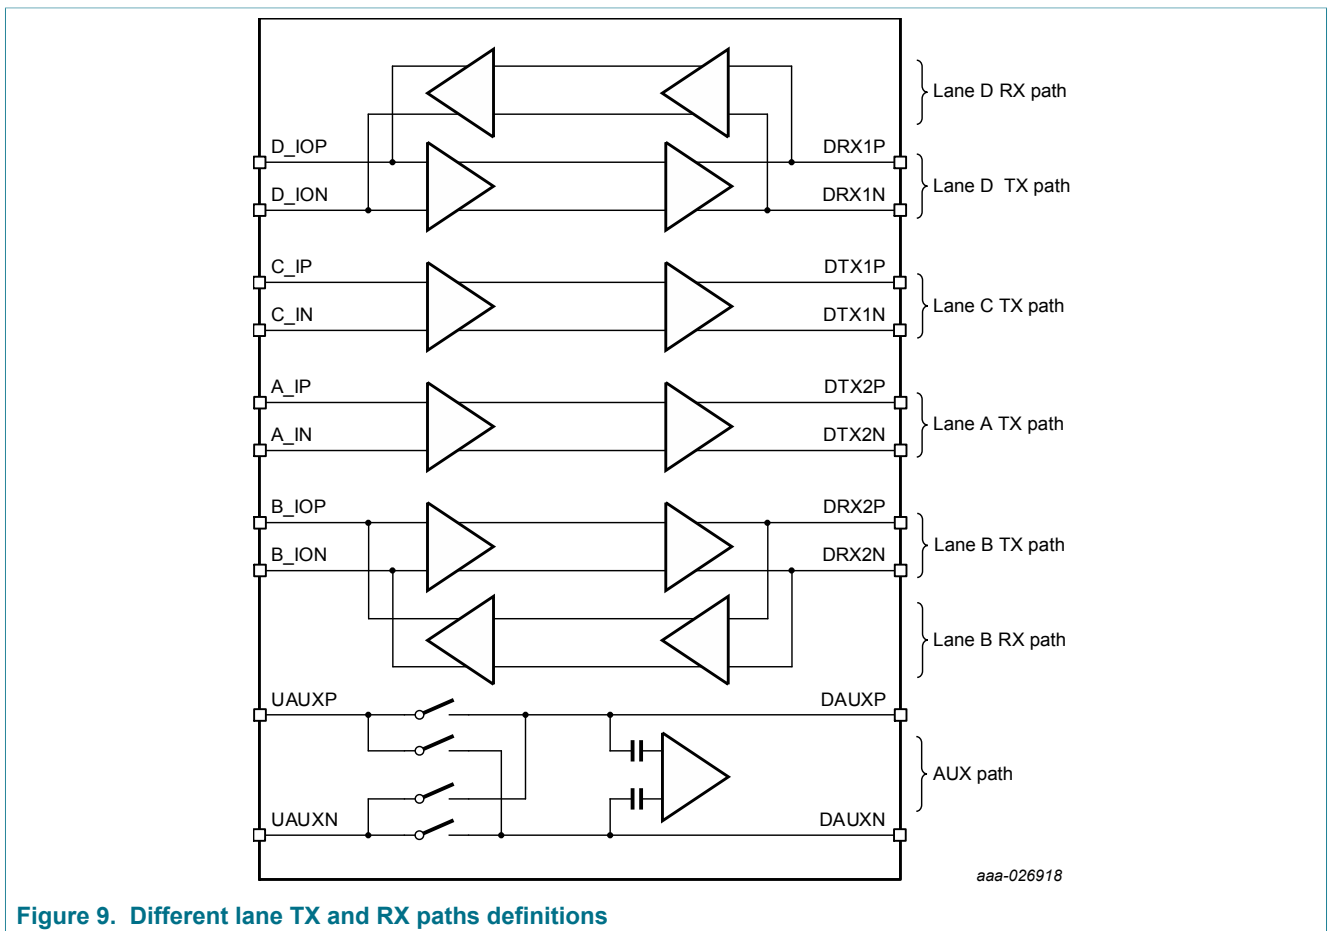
D_IOP
D_ION
C_IP
C_IN
A_IP
A_IN
B_IOP
B_ION
UAUXP
UAUXN

DRX1P
DRX1N
DTX1P
DTX1N
DTX2P
DTX2N
DRX2P
DRX2N
DAUXP
DAUXN

Lane D RX path
Lane D TX path
Lane C TX path
Lane A TX path
Lane B TX path
Lane B RX path
AUX path

aaa-026918

Figure 9. Different lane TX and RX paths definitions